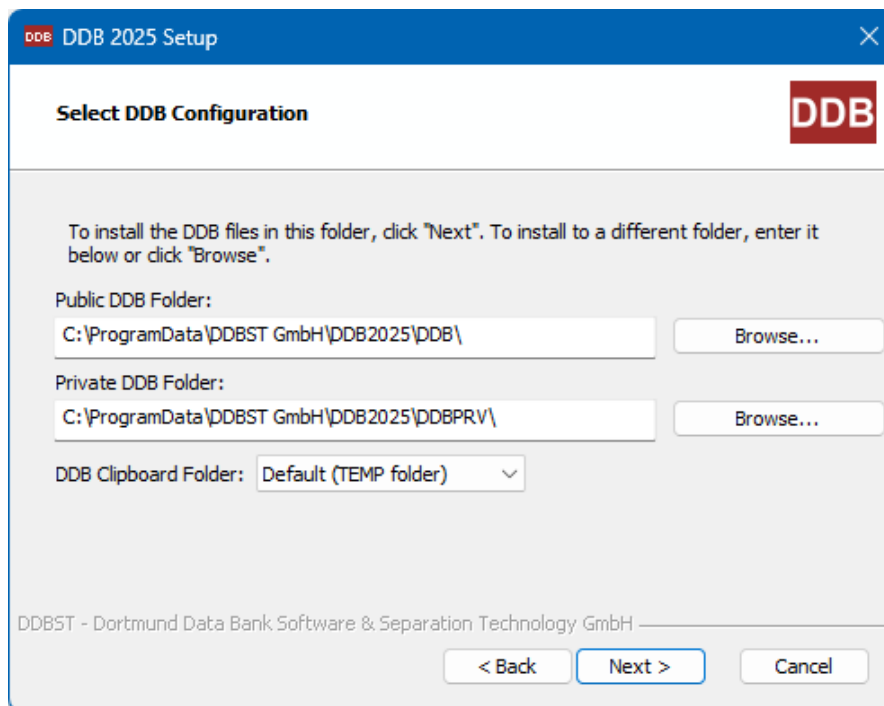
DDB DDB 2025 Setup

Select DDB Configuration

DDB

To install the DDB files in this folder, click "Next". To install to a different folder, enter it below or click "Browse".

Public DDB Folder:

C:\ProgramData\DDBST GmbH\DDB2025\DDB\

Browse...

Private DDB Folder:

C:\ProgramData\DDBST GmbH\DDB2025\DDBPRV\

Browse...

DDB Clipboard Folder: Default (TEMP folder)

DDBST - Dortmund Data Bank Software & Separation Technology GmbH

< Back

Next >

Cancel